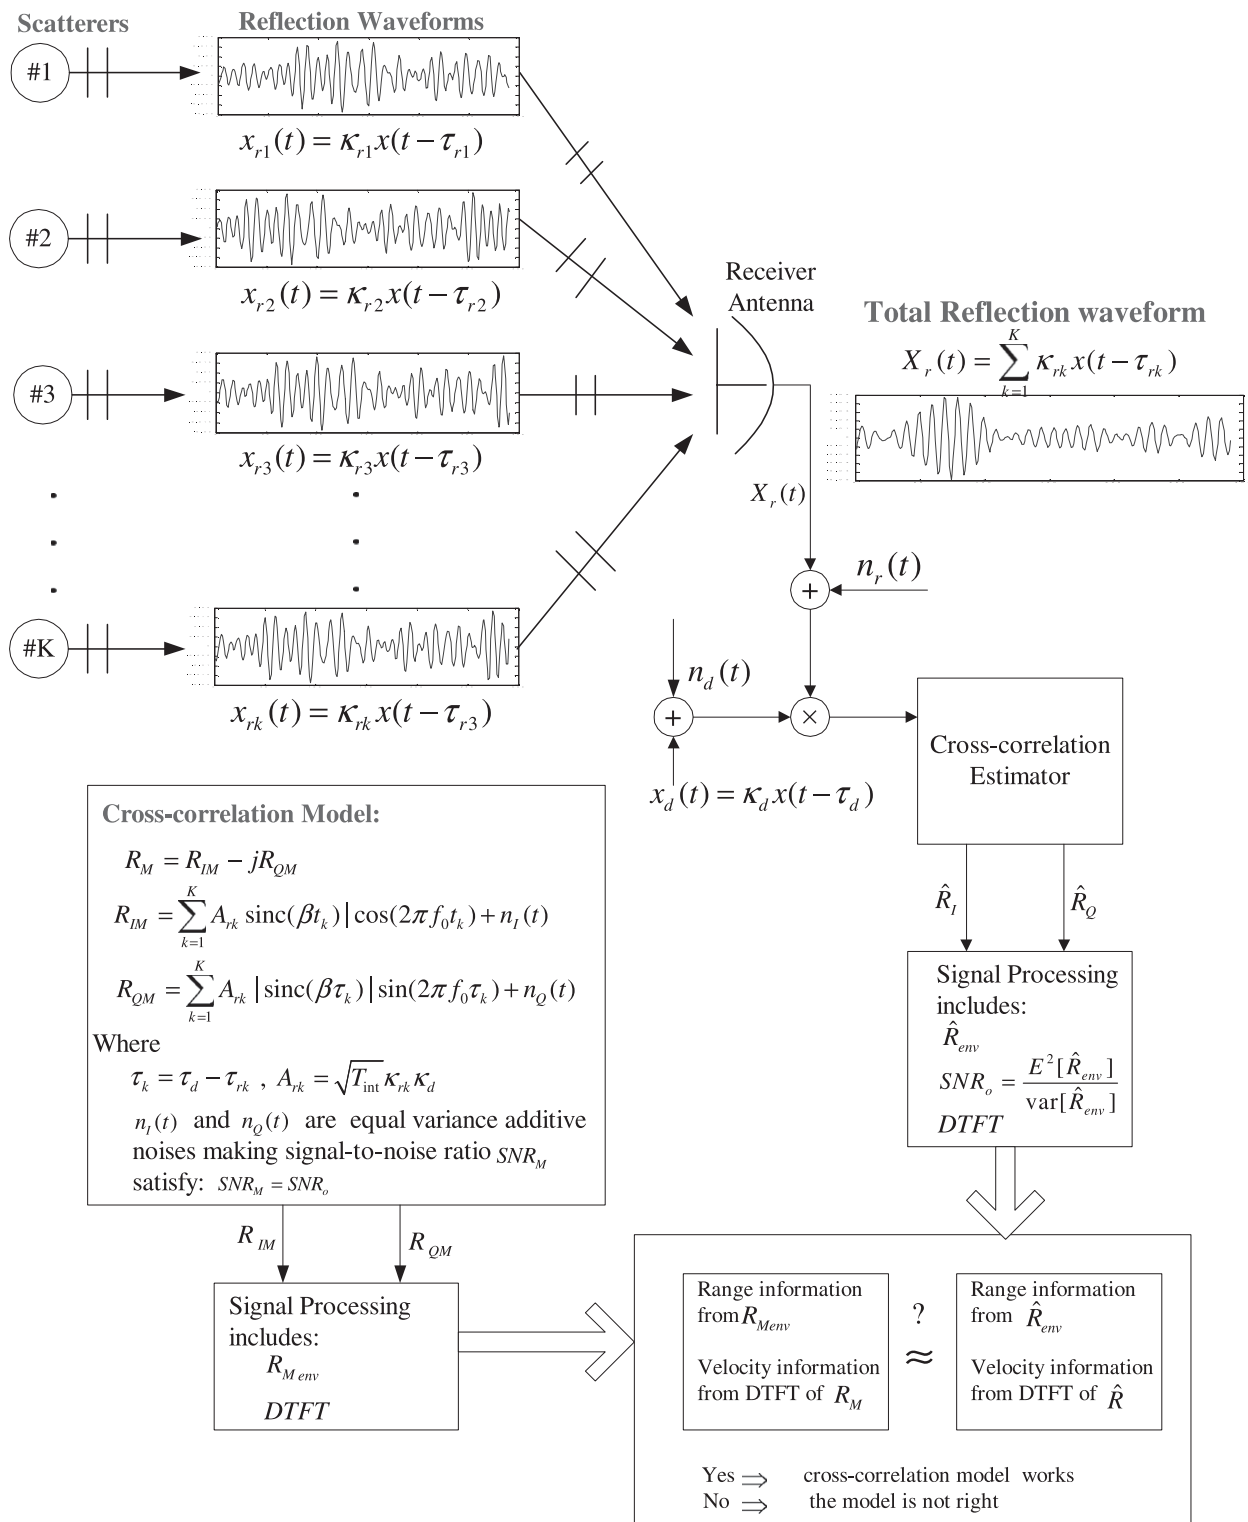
Scatterers

Reflection Waveforms

#1

$x_{r1}(t) = \kappa_{r1} x(t-\tau_{r1})$

#2

$x_{r2}(t) = \kappa_{r2} x(t-\tau_{r2})$

#3

$x_{r3}(t) = \kappa_{r3} x(t-\tau_{r3})$

#K

$x_{rk}(t) = \kappa_{rk} x(t-\tau_{r3})$

Receiver Antenna

Total Reflection waveform

$X_r(t) = \sum_{k=1}^{K} \kappa_{rk} x(t-\tau_{rk})$

$X_r(t)$

$n_r(t)$

$+$

$n_d(t)$

$+$

$\times$

$x_d(t) = \kappa_d x(t-\tau_d)$

Cross-correlation Estimator

$\hat{R}_I$

$\hat{R}_Q$

Signal Processing includes:
$\hat{R}_{env}$
$SNR_o = \frac{E^2[\hat{R}_{env}]}{\mathrm{var}[\hat{R}_{env}]}$
$DTFT$

Cross-correlation Model:

$R_M = R_{IM} - jR_{QM}$

$R_{IM} = \sum_{k=1}^{K} A_{rk}\,\mathrm{sinc}(\beta t_k)|\cos(2\pi f_0 t_k) + n_I(t)$

$R_{QM} = \sum_{k=1}^{K} A_{rk}\,|\mathrm{sinc}(\beta\tau_k)|\sin(2\pi f_0 \tau_k) + n_Q(t)$

Where

$\tau_k = \tau_d - \tau_{rk}$ , $A_{rk} = \sqrt{T_{\mathrm{int}}}\kappa_{rk}\kappa_d$

$n_I(t)$ and $n_Q(t)$ are equal variance additive noises making signal-to-noise ratio $SNR_M$ satisfy: $SNR_M = SNR_o$

$R_{IM}$

$R_{QM}$

Signal Processing includes:
$R_{M\,env}$
$DTFT$

Range information from $R_{Menv}$

Velocity information from DTFT of $R_M$

?

$\approx$

Range information from $\hat{R}_{env}$

Velocity information from DTFT of $\hat{R}$

Yes $\Rightarrow$ cross-correlation model works
No $\Rightarrow$ the model is not right